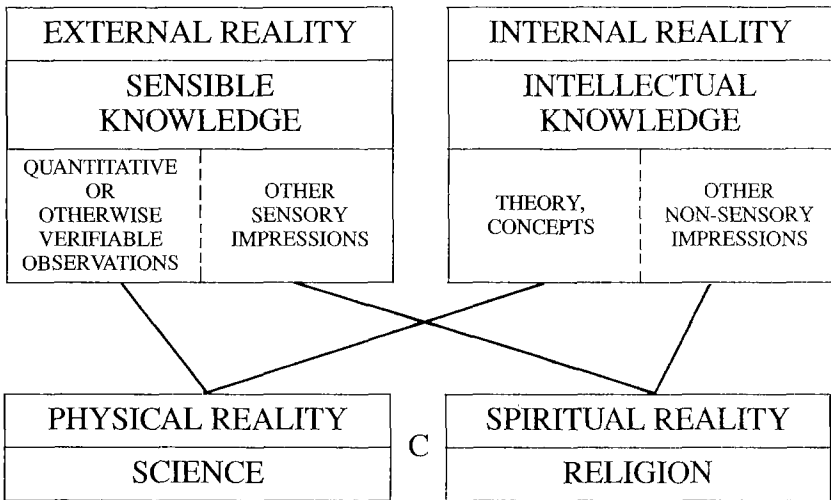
EXTERNAL REALITY

SENSIBLE KNOWLEDGE

QUANTITATIVE OR OTHERWISE VERIFIABLE OBSERVATIONS

OTHER SENSORY IMPRESSIONS

INTERNAL REALITY

INTELLECTUAL KNOWLEDGE

THEORY, CONCEPTS

OTHER NON-SENSORY IMPRESSIONS

PHYSICAL REALITY

SCIENCE

C

SPIRITUAL REALITY

RELIGION